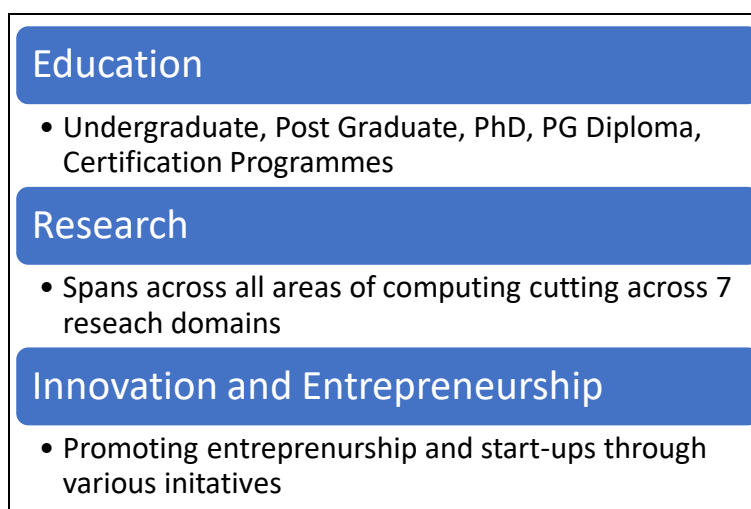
Education

• Undergraduate, Post Graduate, PhD, PG Diploma, Certification Programmes

Research

• Spans across all areas of computing cutting across 7 reseach domains

Innovation and Entrepreneurship

• Promoting entreprenurship and start-ups through various initatives